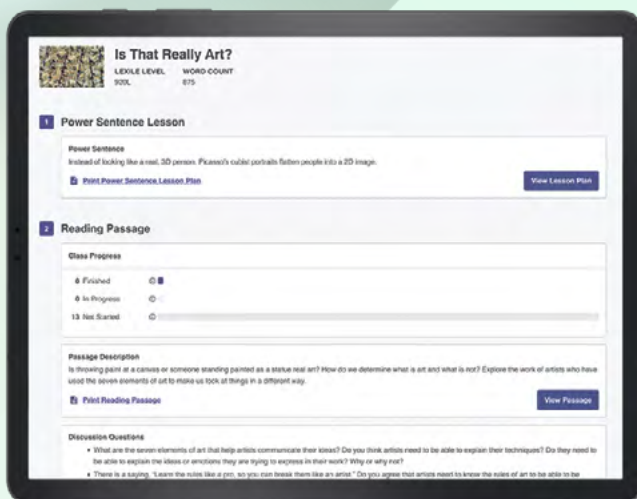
Is That Really Art?

LEXILE LEVEL
930L

WORD COUNT
875

1 Power Sentence Lesson

Power Sentence
Instead of looking like a real, 3D person, Picasso's cubist portraits flatten people into a 2D image.

Print Power Sentence Lesson Plan

View Lesson Plan

2 Reading Passage

Class Progress

6 Finished

0 In Progress

13 Not Started

Passage Description
Is throwing paint at a canvas or someone standing painted as a statue real art? How do we determine what is art and what is not? Explore the work of artists who have used the seven elements of art to make us look at things in a different way.

Print Reading Passage

View Passage

Discussion Questions

• What are the seven elements of art that help artists communicate their ideas? Do you think artists need to be able to explain their techniques? Do they need to be able to explain the ideas or emotions they are trying to express in their work? Why or why not?

• There is a saying, "Learn the rules like a pro, so you can break them like an artist." Do you agree that artists need to know the rules of art to be able to be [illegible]